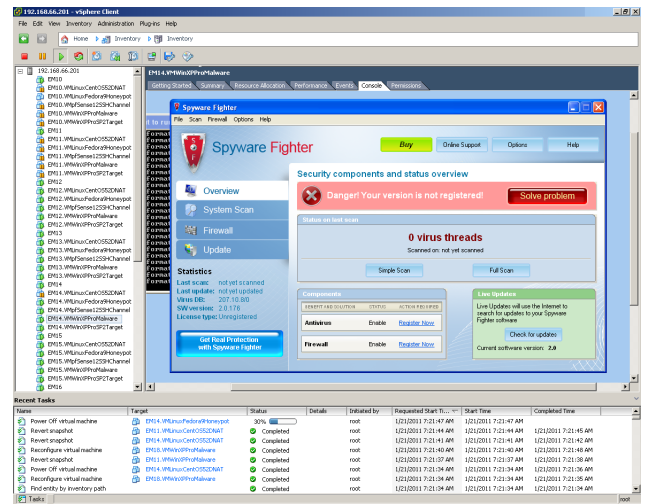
192.168.66.201 - vSphere Client

File Edit View Inventory Administration Plug-ins Help

Home Inventory Inventory

192.168.66.201
EM10
EM10.VMLinuxCentOS52DNAT
EM10.VMLinuxFedora9Honeypot
EM10.VMpfSense12SSHChannel
EM10.VMWinXPProMalware
EM10.VMWinXPProSP2Target
EM11
EM11.VMLinuxCentOS52DNAT
EM11.VMLinuxFedora9Honeypot
EM11.VMpfSense12SSHChannel
EM11.VMWinXPProMalware
EM11.VMWinXPProSP2Target
EM12
EM12.VMLinuxCentOS52DNAT
EM12.VMLinuxFedora9Honeypot
EM12.VMpfSense12SSHChannel
EM12.VMWinXPProMalware
EM12.VMWinXPProSP2Target
EM13
EM13.VMLinuxCentOS52DNAT
EM13.VMLinuxFedora9Honeypot
EM13.VMpfSense12SSHChannel
EM13.VMWinXPProMalware
EM13.VMWinXPProSP2Target
EM14
EM14.VMLinuxCentOS52DNAT
EM14.VMLinuxFedora9Honeypot
EM14.VMpfSense12SSHChannel
EM14.VMWinXPProMalware
EM14.VMWinXPProSP2Target
EM15
EM15.VMLinuxCentOS52DNAT
EM15.VMLinuxFedora9Honeypot
EM15.VMpfSense12SSHChannel
EM15.VMWinXPProMalware
EM15.VMWinXPProSP2Target
EM16

EM14.VMWinXPProMalware
Getting Started Summary Resource Allocation Performance Events Console Permissions

Spyware Fighter
File Scan Firewall Options Help
Spyware Fighter
Buy Online Support Options Help
Overview
System Scan
Firewall
Update
Security components and status overview
Danger! Your version is not registered!
Solve problem
Status on last scan
0 virus threads
Scanned on: not yet scanned
Simple Scan Full Scan
Statistics
Last scan: not yet scanned
Last update: not yet updated
Virus DB: 207.10.8/0
SW version: 2.0.176
License type: Unregistered
Get Real Protection with Spyware Fighter
Components
COMPONENT AND CAUTION STATUS ACTION REQUIRED
Antivirus Enable Register Now
Firewall Enable Register Now
Live Updates
Live Updates will use the Internet to search for updates to your Spyware Fighter software
Check for updates
Current software version: 2.0

Recent Tasks

| Name | Target | Status | Details | Initiated by | Requested Start Ti... | Start Time | Completed Time |
|---|---|---|---|---|---|---|---|
| Power Off virtual machine | EM14.VMLinuxFedora9Honeypot | 30% | | root | 1/21/2011 7:21:47 AM | 1/21/2011 7:21:47 AM | |
| Revert snapshot | EM14.VMLinuxCentOS52DNAT | Completed | | root | 1/21/2011 7:21:44 AM | 1/21/2011 7:21:44 AM | 1/21/2011 7:21:45 AM |
| Revert snapshot | EM14.VMLinuxCentOS52DNAT | Completed | | root | 1/21/2011 7:21:41 AM | 1/21/2011 7:21:41 AM | 1/21/2011 7:21:42 AM |
| Reconfigure virtual machine | EM18.VMWinXPProMalware | Completed | | root | 1/21/2011 7:21:40 AM | 1/21/2011 7:21:40 AM | 1/21/2011 7:21:48 AM |
| Revert snapshot | EM11.VMWinXPProMalware | Completed | | root | 1/21/2011 7:21:37 AM | 1/21/2011 7:21:37 AM | 1/21/2011 7:21:38 AM |
| Power Off virtual machine | EM15.VMLinuxCentOS52DNAT | Completed | | root | 1/21/2011 7:21:34 AM | 1/21/2011 7:21:34 AM | 1/21/2011 7:21:35 AM |
| Reconfigure virtual machine | EM18.VMWinXPProMalware | Completed | | root | 1/21/2011 7:21:34 AM | 1/21/2011 7:21:34 AM | 1/21/2011 7:21:35 AM |
| Find entity by inventory path | | Completed | | root | 1/21/2011 7:21:34 AM | 1/21/2011 7:21:34 AM | 1/21/2011 7:21:34 AM |

Tasks
root